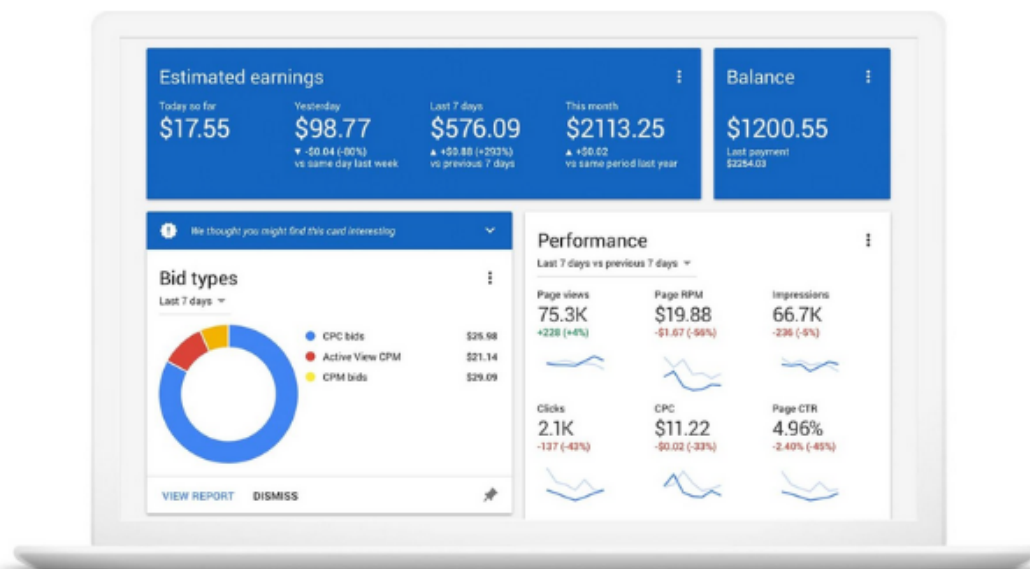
Estimated earnings

Today so far
$17.55

Yesterday
$98.77
▼ -$0.04 (-00%) vs same day last week

Last 7 days
$576.09
▲ +$0.88 (+293%) vs previous 7 days

This month
$2113.25
▲ +$0.02 vs same period last year

Balance
$1200.55
Last payment
$2254.03

We thought you might find this card interesting

Bid types
Last 7 days

CPC bids $25.98
Active View CPM $21.14
CPM bids $29.09

VIEW REPORT DISMISS

Performance
Last 7 days vs previous 7 days

Page views
75.3K
+228 (+4%)

Page RPM
$19.88
-$1.67 (-56%)

Impressions
66.7K
-236 (-5%)

Clicks
2.1K
-137 (-43%)

CPC
$11.22
-$0.02 (-33%)

Page CTR
4.96%
-2.40% (-45%)